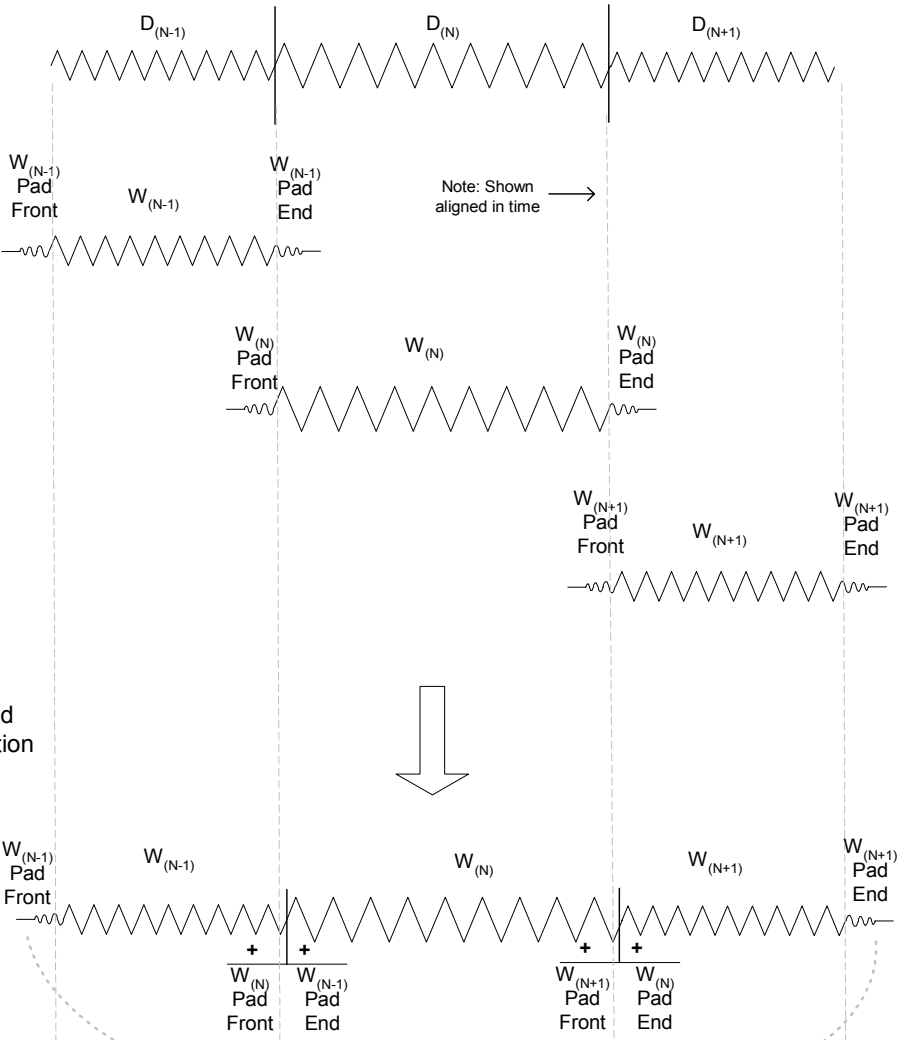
$D_{(N-1)}$ $D_{(N)}$ $D_{(N+1)}$

$W_{(N-1)}$ Pad Front

$W_{(N-1)}$

$W_{(N-1)}$ Pad End

Note: Shown aligned in time

$W_{(N)}$ Pad Front

$W_{(N)}$

$W_{(N)}$ Pad End

$W_{(N+1)}$ Pad Front

$W_{(N+1)}$

$W_{(N+1)}$ Pad End

d
tion

$W_{(N-1)}$ Pad Front

$W_{(N-1)}$

$W_{(N)}$

$W_{(N+1)}$

$W_{(N+1)}$ Pad End

+ +
$W_{(N)}$ Pad Front
$W_{(N-1)}$ Pad End

+ +
$W_{(N+1)}$ Pad Front
$W_{(N)}$ Pad End